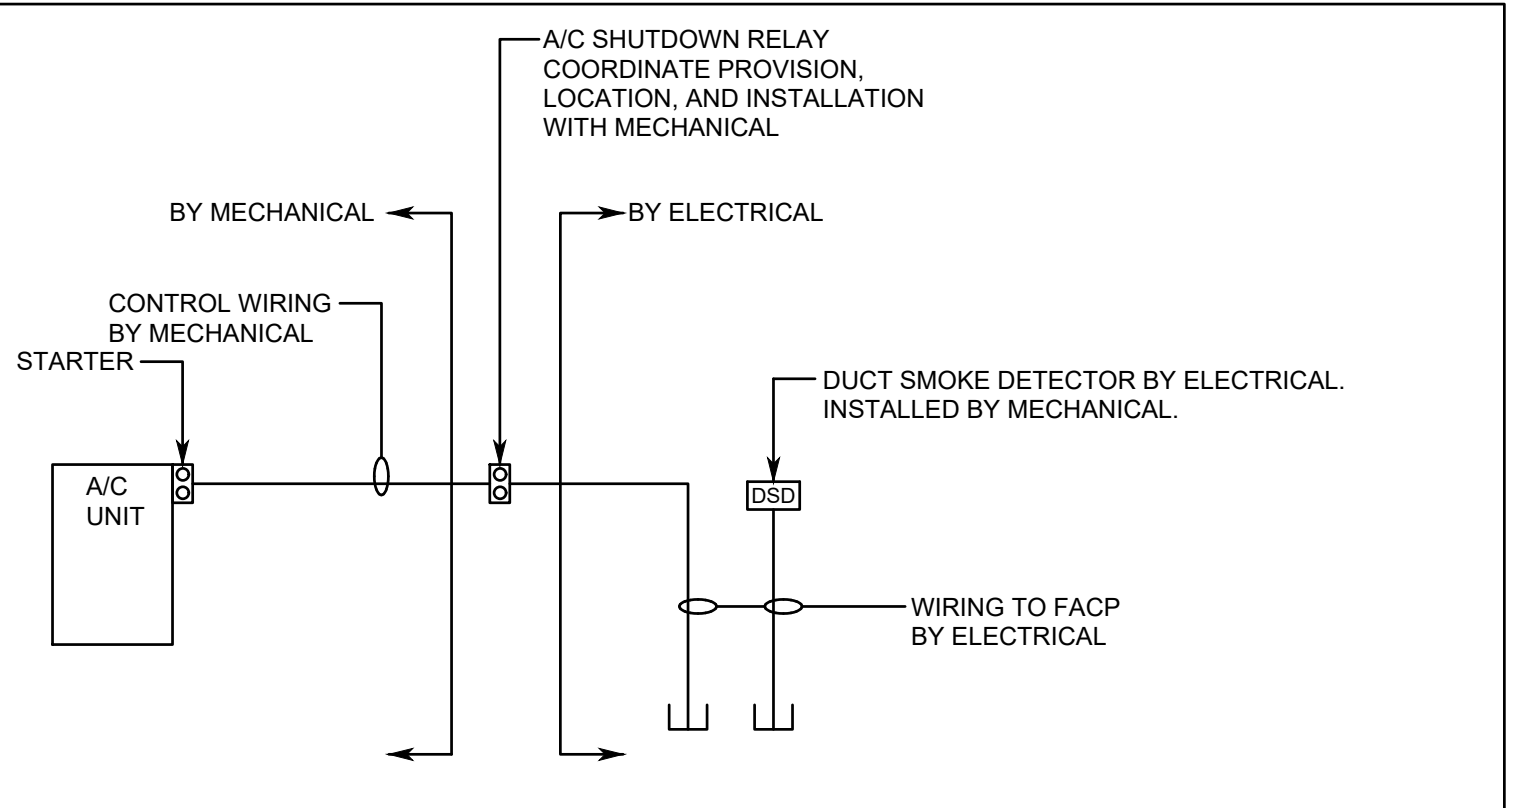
A/C SHUTDOWN RELAY
COORDINATE PROVISION,
LOCATION, AND INSTALLATION
WITH MECHANICAL

BY MECHANICAL

BY ELECTRICAL

CONTROL WIRING
BY MECHANICAL

STARTER

DUCT SMOKE DETECTOR BY ELECTRICAL.
INSTALLED BY MECHANICAL.

A/C
UNIT

DSD

WIRING TO FACP
BY ELECTRICAL